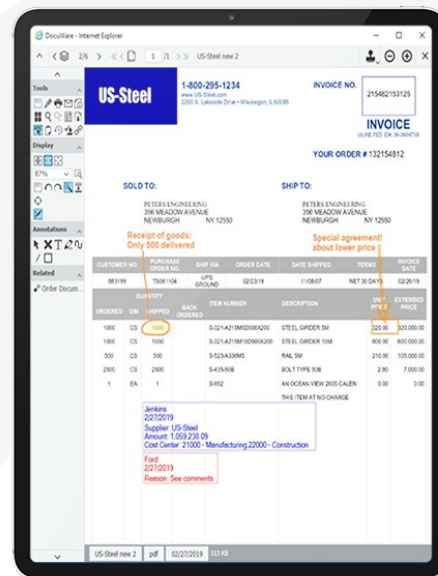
DocuWare - Internet Explorer

2/6 1 /1 US-Steel new 2

Tools

Display

87%

Annotations

Related

Order Docum...

US-Steel

1-800-295-1234
www.US-Steel.com
2200 S. Lakeside Drive • Waukegan, IL 60085

INVOICE NO.

215482153125

INVOICE

ULINE FED ID#: 36-3684739

YOUR ORDER # 132154812

SOLD TO:

PETERS ENGINEERING
356 MEADOW AVENUE
NEWBURGH NY 12550

SHIP TO:

PETERS ENGINEERING
356 MEADOW AVENUE
NEWBURGH NY 12550

Receipt of goods:
Only 500 delivered

Special agreement:
about lower price

| CUSTOMER NO. | PURCHASE ORDER NO. | SHIP VIA | ORDER DATE | DATE SHIPPED | TERMS | INVOICE DATE |
|---|---|---|---|---|---|---|
| 883199 | T5081104 | UPS GROUND | 02/23/19 | 11/08/07 | NET 30 DAYS | 11/08/07 |

| ORDERED | U/M | QUANTITY SHIPPED | BACK ORDERED | ITEM NUMBER | DESCRIPTION | UNIT PRICE | EXTENDED PRICE |
|---|---|---|---|---|---|---|---|
| 1000 | CS | 1000 | | S-321-A215M5D500X200 | STEEL GIRDER 5M | 320.00 | 320,000.00 |
| 1000 | CS | 1000 | | S-321-A215M10D500X200 | STEEL GIRDER 10M | 800.00 | 630,000.00 |
| 500 | CS | 500 | | S-523-A336M5 | RAIL 5M | 210.00 | 105,000.00 |
| 2500 | CS | 2500 | | S-435-50B | BOLT TYPE 50B | 2.80 | 7,000.00 |
| 1 | EA | 1 | | S-852 | AN OCEAN VIEW 2005 CALEN | 0.00 | 0.00 |
| | | | | | THIS ITEM AT NO CHARGE | | |

Jenkins
2/27/2019
Supplier: US-Steel
Amount: 1,059,238.09
Cost Center: 21000 - Manufacturing 22000 - Construction

Ford
2/27/2019
Reason: See comments

US-Steel new 2 | pdf | 02/27/2019 | 113 KB